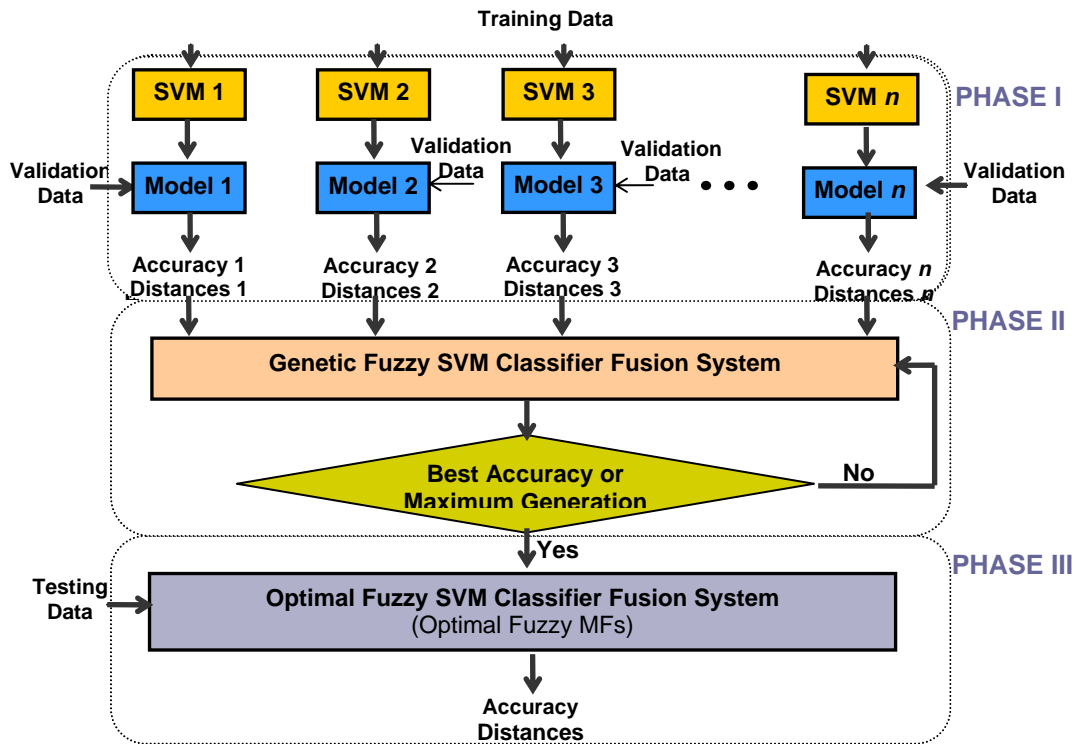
Training Data

SVM 1
SVM 2
SVM 3
SVM $n$

PHASE I

Validation Data
Model 1
Validation Data
Model 2
Validation Data
Model 3
• • •
Model $n$
Validation Data

Accuracy 1
Distances 1
Accuracy 2
Distances 2
Accuracy 3
Distances 3
Accuracy $n$
Distances $n$

PHASE II

Genetic Fuzzy SVM Classifier Fusion System

Best Accuracy or Maximum Generation

No

Yes

PHASE III

Testing Data

Optimal Fuzzy SVM Classifier Fusion System
(Optimal Fuzzy MFs)

Accuracy
Distances